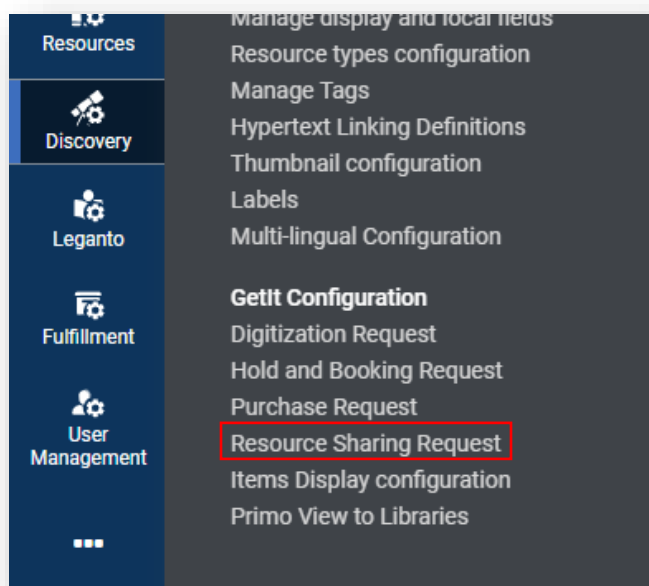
Resources
Discovery
Leganto
Fulfillment
User Management
•••

Manage display and local fields
Resource types configuration
Manage Tags
Hypertext Linking Definitions
Thumbnail configuration
Labels
Multi-lingual Configuration

GetIt Configuration
Digitization Request
Hold and Booking Request
Purchase Request
Resource Sharing Request
Items Display configuration
Primo View to Libraries